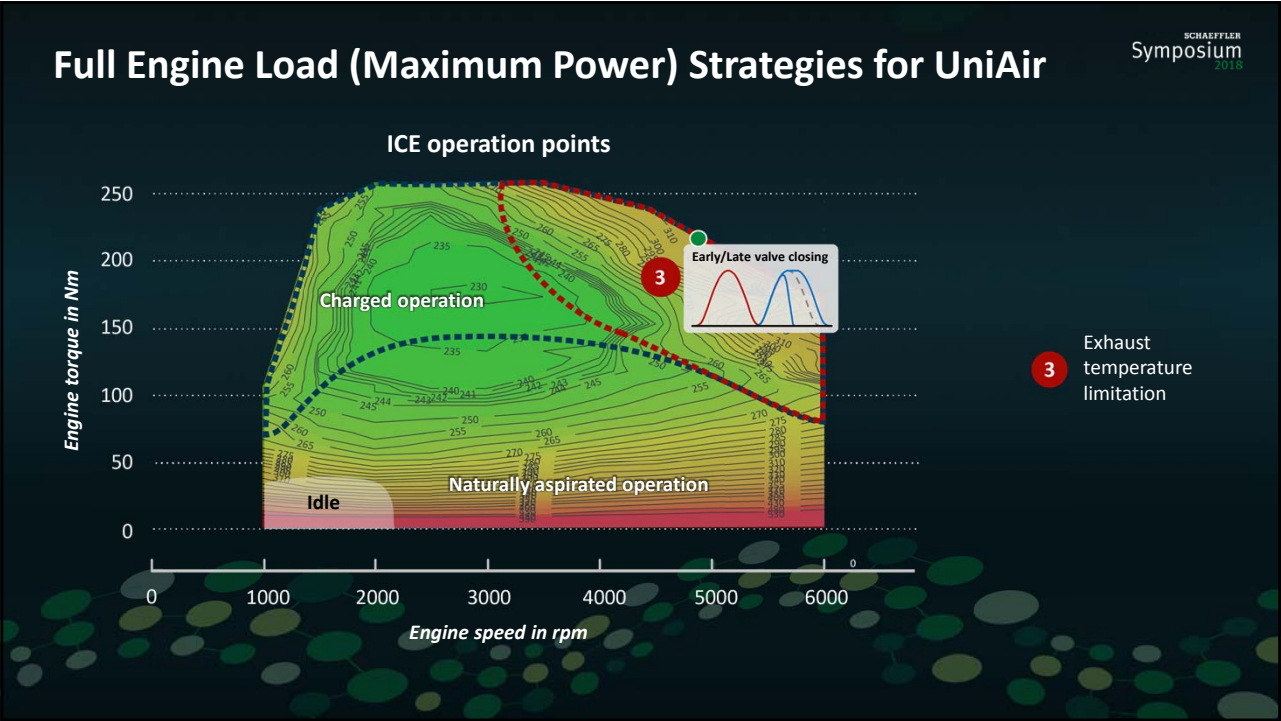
Full Engine Load (Maximum Power) Strategies for UniAir

SCHAEFFLER
Symposium
2018

ICE operation points

Engine torque in Nm

250
200
150
100
50
0

Charged operation

Naturally aspirated operation

Idle

3

Early/Late valve closing

3 Exhaust temperature limitation

0
1000
2000
3000
4000
5000
6000

Engine speed in rpm

255
250
245
240
235
230
235
240
245
250
255
260
265
270
275
280
300
310
250
255
260
265
270
275
280